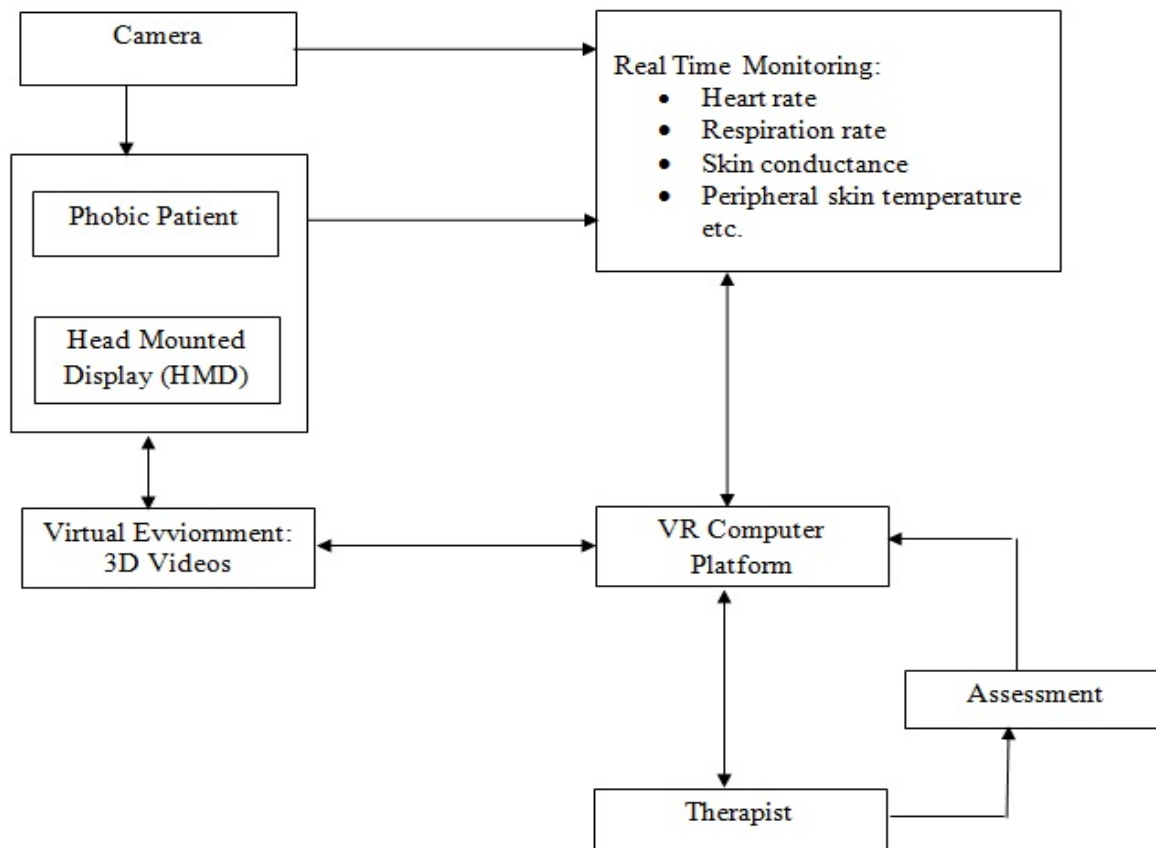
Camera

Real Time Monitoring:
- Heart rate
- Respiration rate
- Skin conductance
- Peripheral skin temperature etc.

Phobic Patient

Head Mounted Display (HMD)

Virtual Evviornment: 3D Videos

VR Computer Platform

Assessment

Therapist